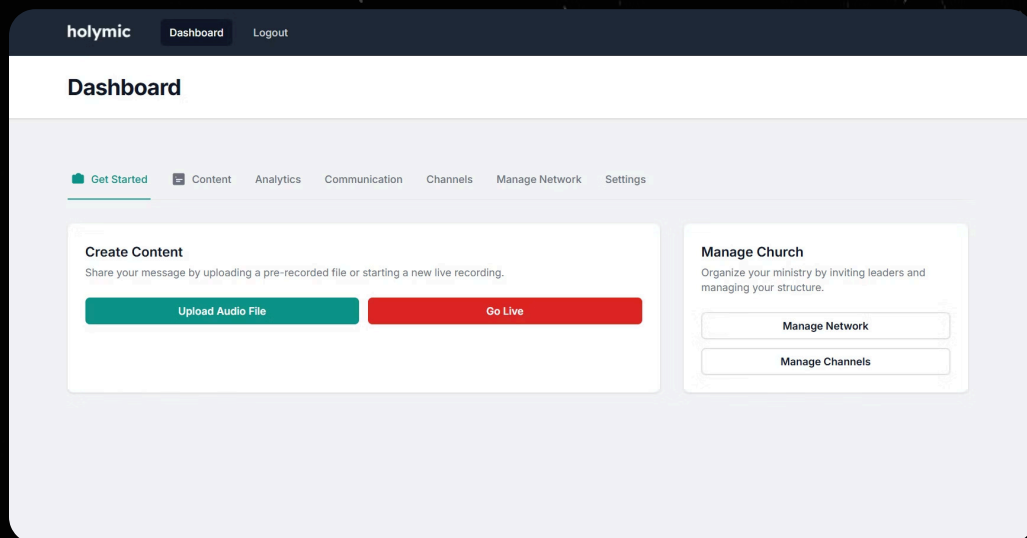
holymic Dashboard Logout

Dashboard

Get Started Content Analytics Communication Channels Manage Network Settings

Create Content
Share your message by uploading a pre-recorded file or starting a new live recording.

Upload Audio File

Go Live

Manage Church
Organize your ministry by inviting leaders and managing your structure.

Manage Network

Manage Channels